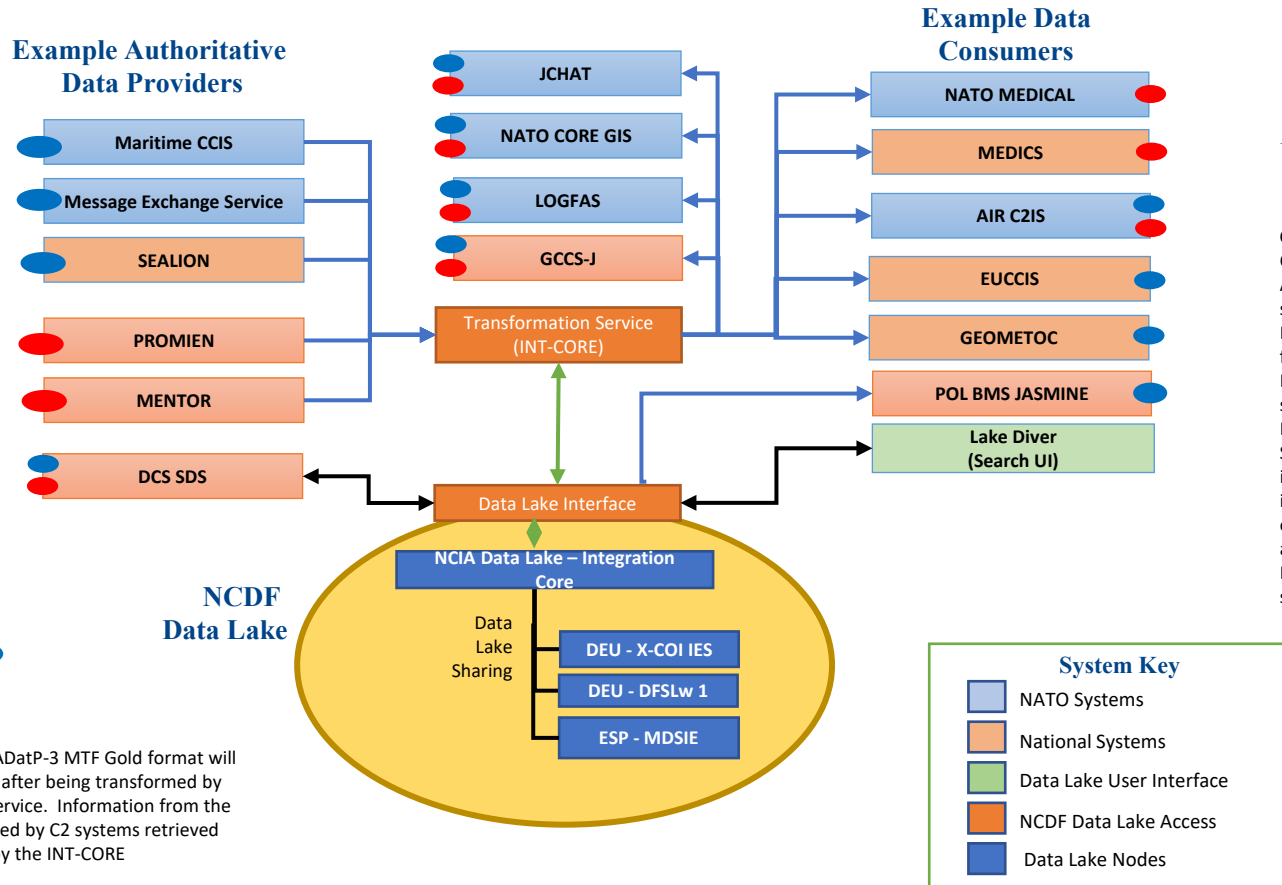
Example Authoritative Data Providers

Maritime CCIS

Message Exchange Service

SEALION

PROMIEN

MENTOR

DCS SDS

JCHAT

NATO CORE GIS

LOGFAS

GCCS-J

Transformation Service (INT-CORE)

Example Data Consumers

NATO MEDICAL

MEDICS

AIR C2IS

EUCCIS

GEOMETOC

POL BMS JASMINE

Lake Diver (Search UI)

Data Lake Interface

NCIA Data Lake – Integration Core

Data Lake Sharing

DEU - X-COI IES

DEU - DFSLw 1

ESP - MDSIE

NCDF Data Lake

System Key

NATO Systems

National Systems

Data Lake User Interface

NCDF Data Lake Access

Data Lake Nodes

ADatP-3 MTF Gold format will after being transformed by ervice. Information from the ed by C2 systems retrieved y the INT-CORE